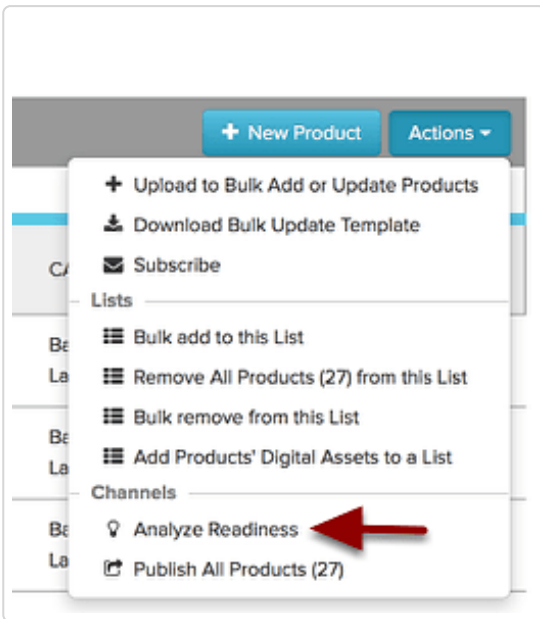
+ New Product
Actions

Upload to Bulk Add or Update Products
Download Bulk Update Template
Subscribe
Lists
Bulk add to this List
Remove All Products (27) from this List
Bulk remove from this List
Add Products' Digital Assets to a List
Channels
Analyze Readiness
Publish All Products (27)

CA
Ba
La
Ba
La
Ba
La